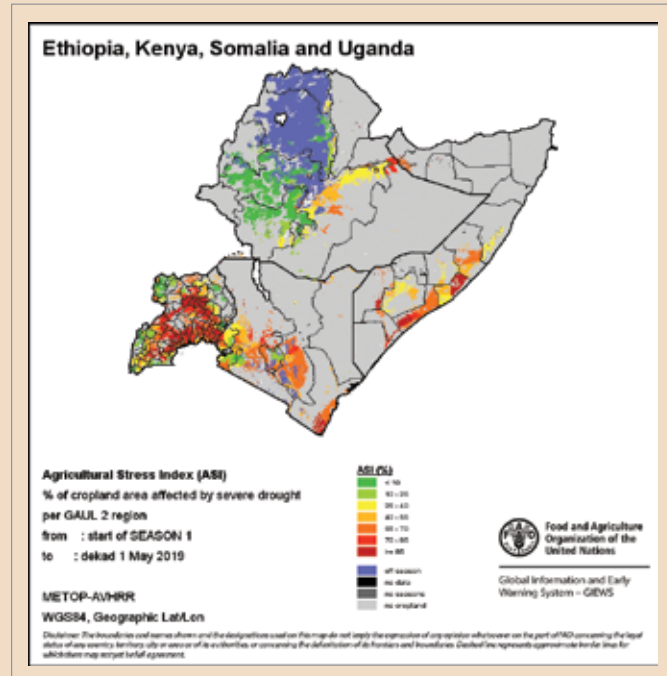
Ethiopia, Kenya, Somalia and Uganda

Agricultural Stress Index (ASI)
% of cropland area affected by severe drought per GAUL 2 region
from : start of SEASON 1
to : dekad 1 May 2019

METOP-AVHRR
WGS84, Geographic Lat/Lon

ASI (%)
< 10
10 - 25
25 - 40
40 - 55
55 - 70
70 - 85
>= 85

off season
no data
no seasons
no cropland

Food and Agriculture Organization of the United Nations

Global Information and Early Warning System – GIEWS

Disclaimer: The boundaries and names shown and the designations used on this map do not imply the expression of any opinion whatsoever on the part of FAO concerning the legal status of any country, territory, city or area or of its authorities, or concerning the delimitation of its frontiers and boundaries. Dashed lines represent approximate border lines for which there may not yet be full agreement.